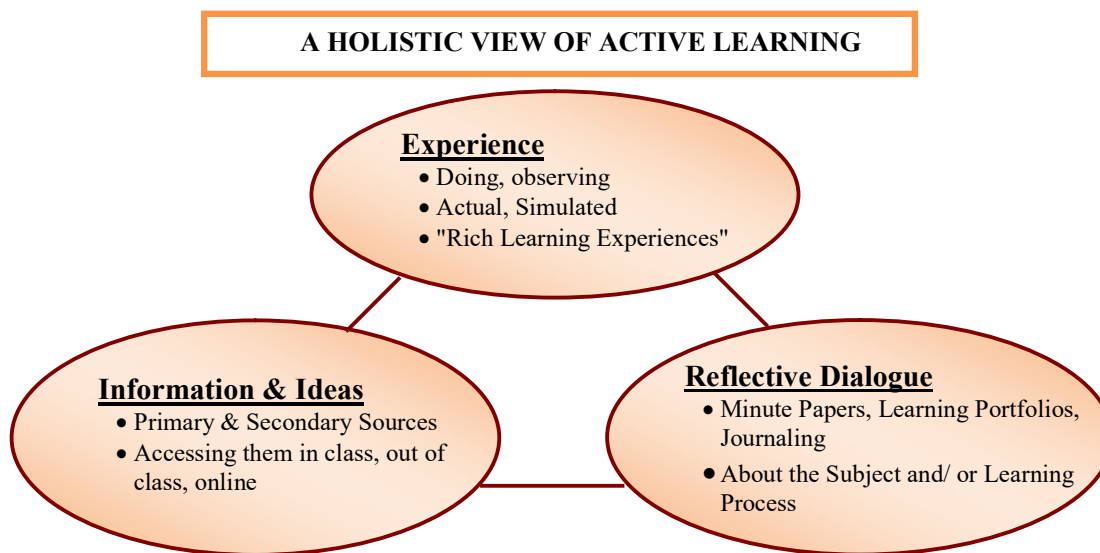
A HOLISTIC VIEW OF ACTIVE LEARNING

Experience
• Doing, observing
• Actual, Simulated
• "Rich Learning Experiences"

Information & Ideas
• Primary & Secondary Sources
• Accessing them in class, out of class, online

Reflective Dialogue
• Minute Papers, Learning Portfolios, Journaling
• About the Subject and/ or Learning Process